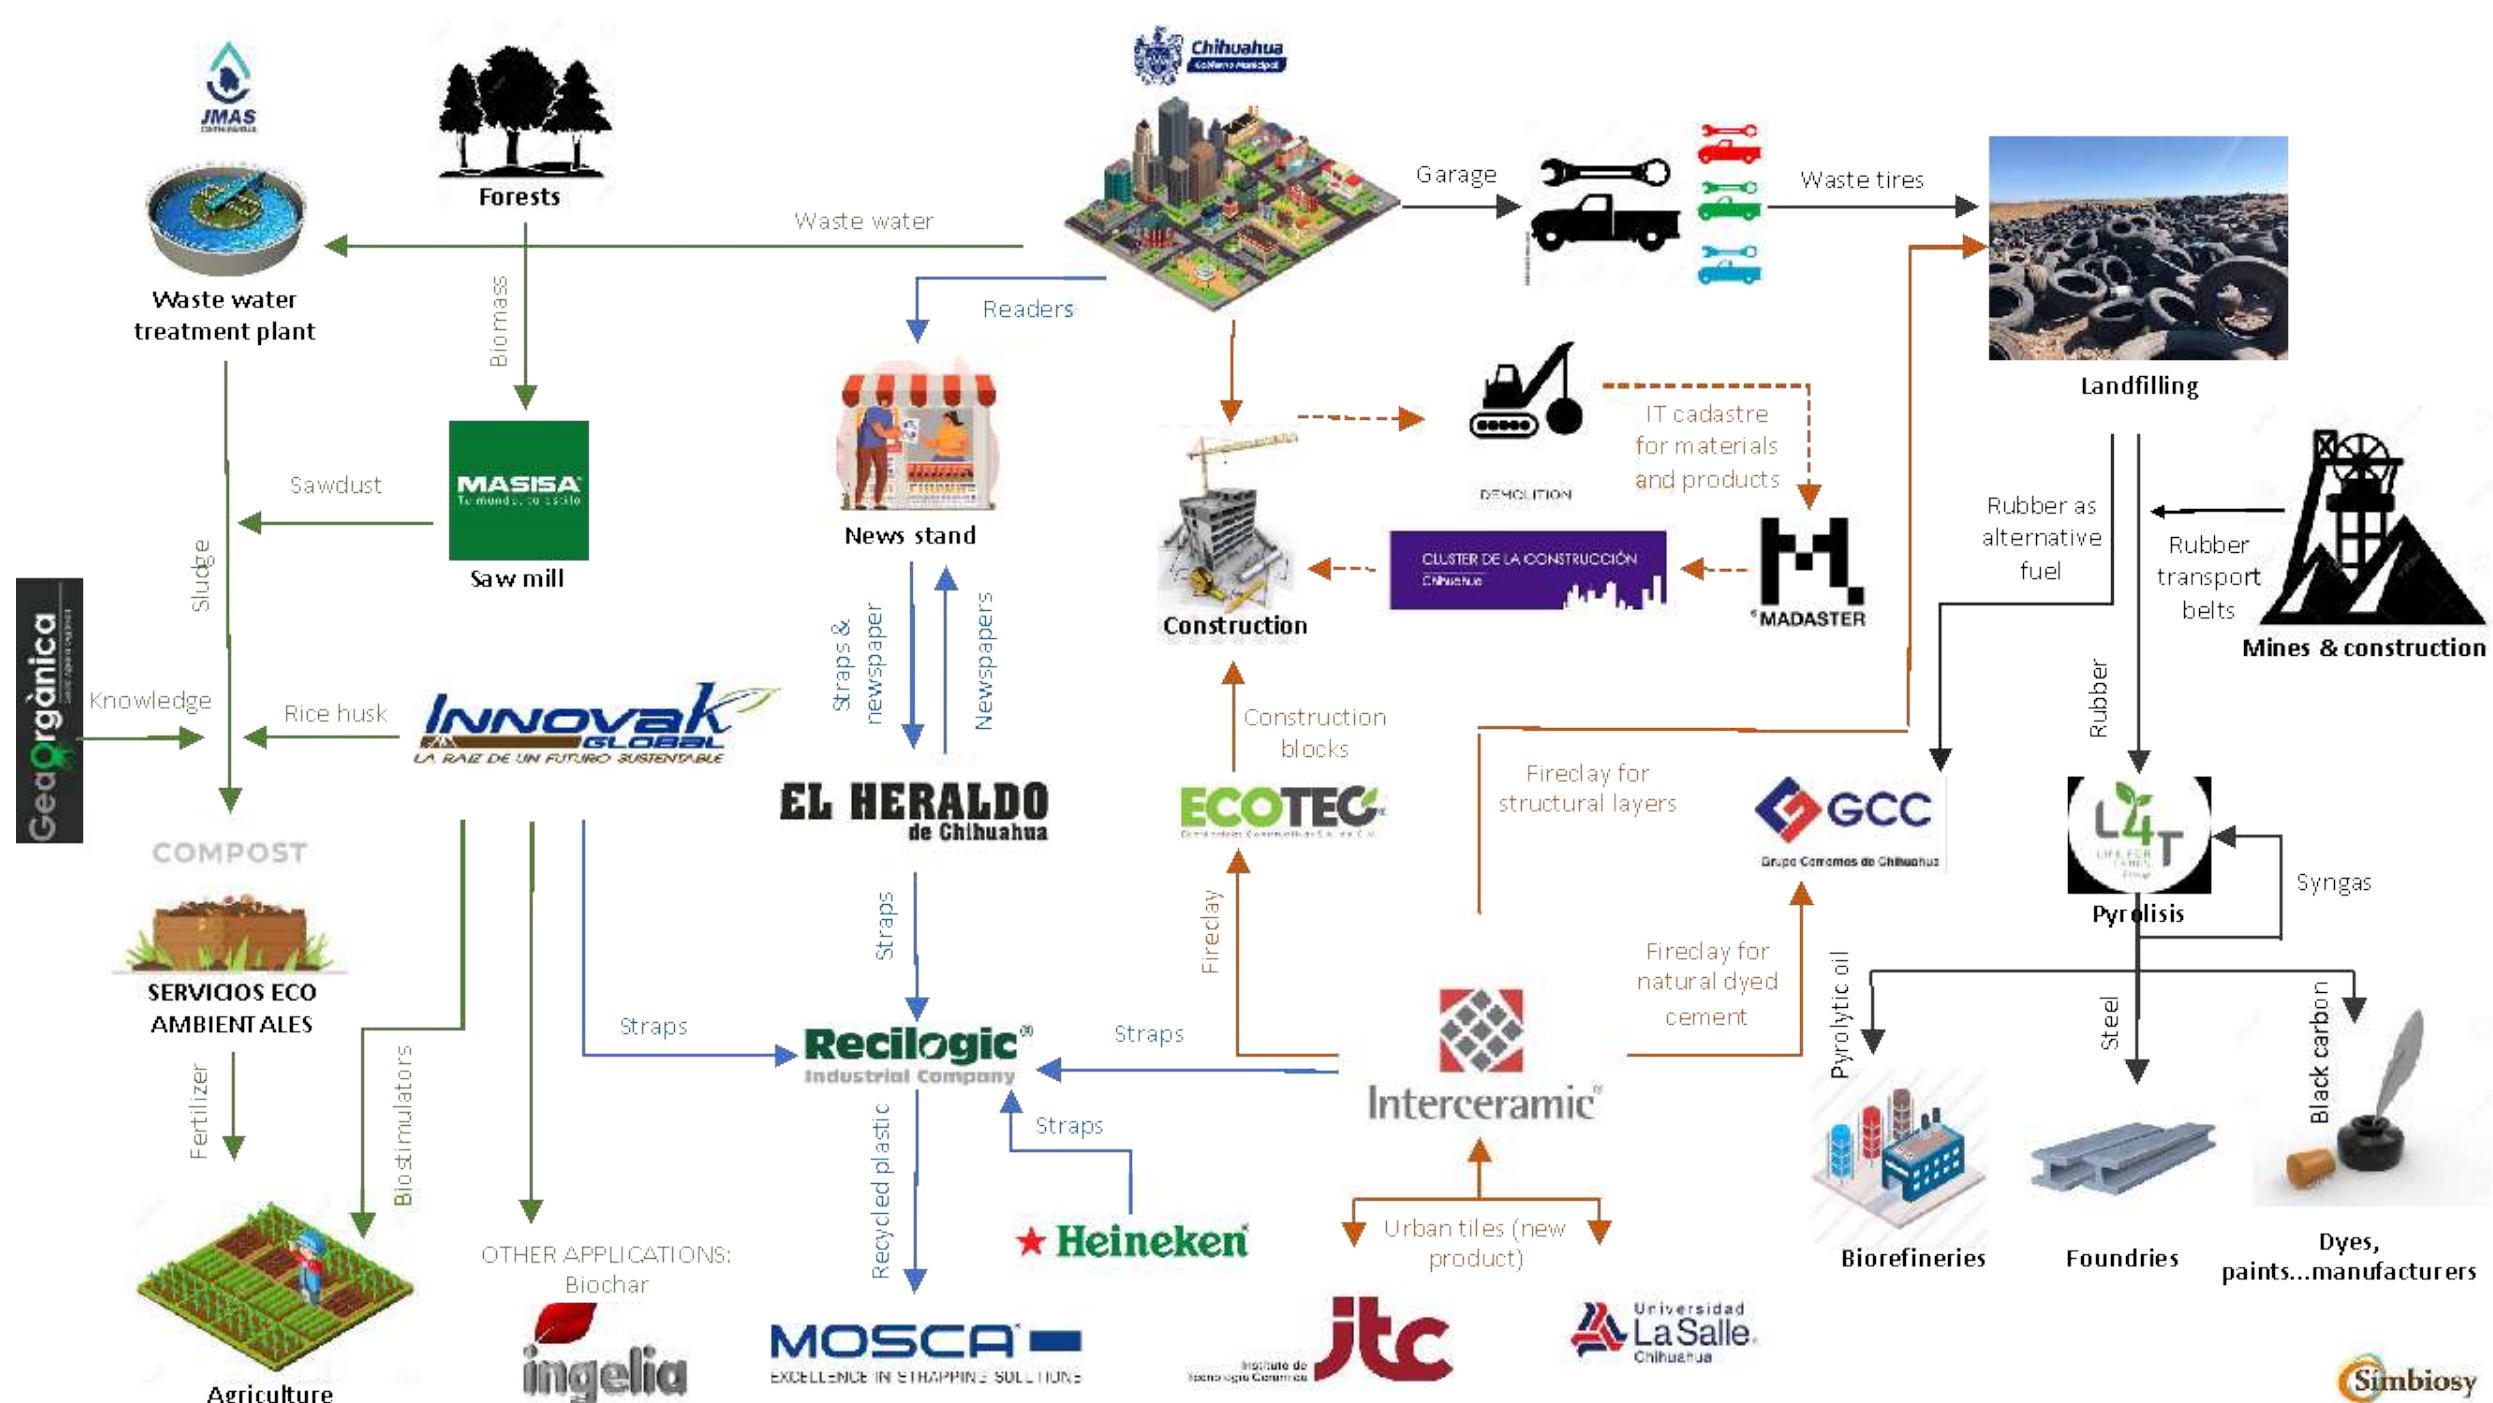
JMAS

Forests

Chihuahua
Gobierno Municipal

Garage

Waste tires

Waste water

Waste water treatment plant

Biomass

Readers

Landfilling

IT cadastre for materials and products

DEMOLITION

MASISA

Sawdust

News stand

Saw mill

CLUSTER DE LA CONSTRUCCIÓN Chihuahua

MADASTER

Construction

Rubber as alternative fuel

Rubber transport belts

Mines & construction

Sludge

GeoOrgànica

Knowledge

Rice husk

INNOVAK GLOBAL
LA RAIZ DE UN FUTURO SUSTENTABLE

Straps & newspaper

Newspapers

Construction blocks

Rubber

EL HERALDO de Chihuahua

ECOTEC

Fireclay for structural layers

GCC
Grupo Cementos de Chihuahua

L4T

Syngas

Pyrolisis

COMPOST

Straps

Fireclay

Fireclay for natural dyed cement

Pyrolytic oil

Steel

Black carbon

SERVICIOS ECO AMBIENTALES

Biostimulators

Straps

Recilogic
Industrial Company

Straps

Interceramic

Fertilizer

Recycled plastic

Straps

Heineken

Urban tiles (new product)

Biorefineries

Foundries

Dyes, paints...manufacturers

OTHER APPLICATIONS: Biochar

Agriculture

ingelia

MOSCA
EXCELLENCE IN STRAPPING SOLUTIONS

Instituto de Tecnología Cerámica
itc

Universidad La Salle Chihuahua

Simbiosy